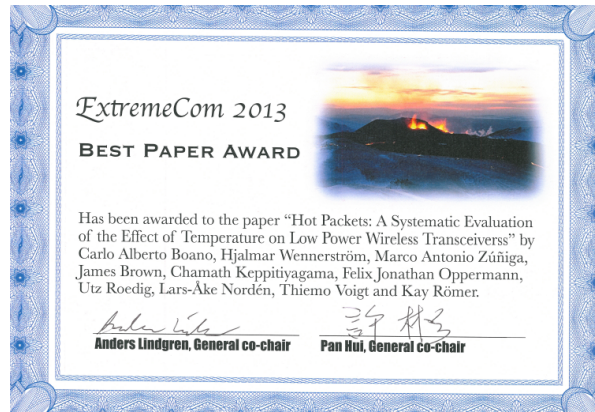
ExtremeCom 2013

BEST PAPER AWARD

Has been awarded to the paper "Hot Packets: A Systematic Evaluation of the Effect of Temperature on Low Power Wireless Transceiverss" by Carlo Alberto Boano, Hjalmar Wennerström, Marco Antonio Zúñiga, James Brown, Chamath Keppitiyagama, Felix Jonathan Oppermann, Utz Roedig, Lars-Åke Nordén, Thiemo Voigt and Kay Römer.

Anders Lindgren, General co-chair

Pan Hui, General co-chair